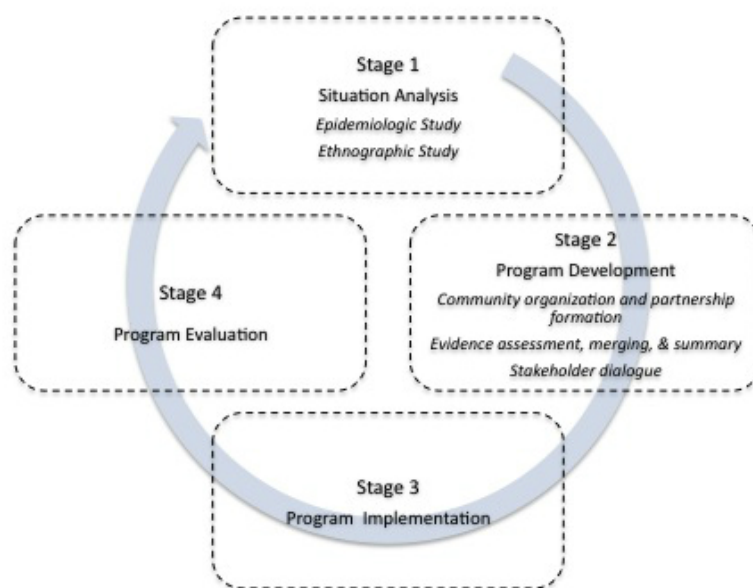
Stage 1
Situation Analysis
*Epidemiologic Study*
*Ethnographic Study*

Stage 2
Program Development
*Community organization and partnership formation*
*Evidence assessment, merging, & summary*
*Stakeholder dialogue*

Stage 3
Program Implementation

Stage 4
Program Evaluation